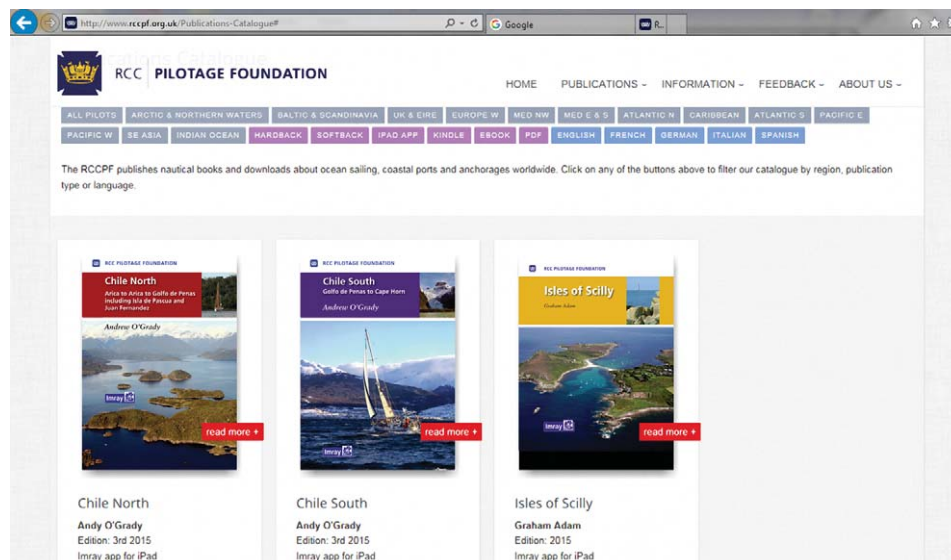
http://www.rccpf.org.uk/Publications-Catalogue#

Google

R...

RCC PILOTAGE FOUNDATION

HOME PUBLICATIONS - INFORMATION - FEEDBACK - ABOUT US -

ALL PILOTS ARCTIC & NORTHERN WATERS BALTIC & SCANDINAVIA UK & EIRE EUROPE W MED NW MED E & S ATLANTIC N CARIBBEAN ATLANTIC S PACIFIC E PACIFIC W SE ASIA INDIAN OCEAN HARDBACK SOFTBACK IPAD APP KINDLE EBOOK PDF ENGLISH FRENCH GERMAN ITALIAN SPANISH

The RCCPF publishes nautical books and downloads about ocean sailing, coastal ports and anchorages worldwide. Click on any of the buttons above to filter our catalogue by region, publication type or language.

RCC PILOTAGE FOUNDATION
Chile North
Arica to Ariza to Golfo de Penas including Isla de Pascua and Juan Fernandez
Andrew O'Grady
Imray
read more +

Chile North
Andy O'Grady
Edition: 3rd 2015
Imray app for iPad

RCC PILOTAGE FOUNDATION
Chile South
Golfo de Penas to Cape Horn
Andrew O'Grady
Imray
read more +

Chile South
Andy O'Grady
Edition: 3rd 2015
Imray app for iPad

RCC PILOTAGE FOUNDATION
Isles of Scilly
Graham Adam
Imray
read more +

Isles of Scilly
Graham Adam
Edition: 2015
Imray app for iPad